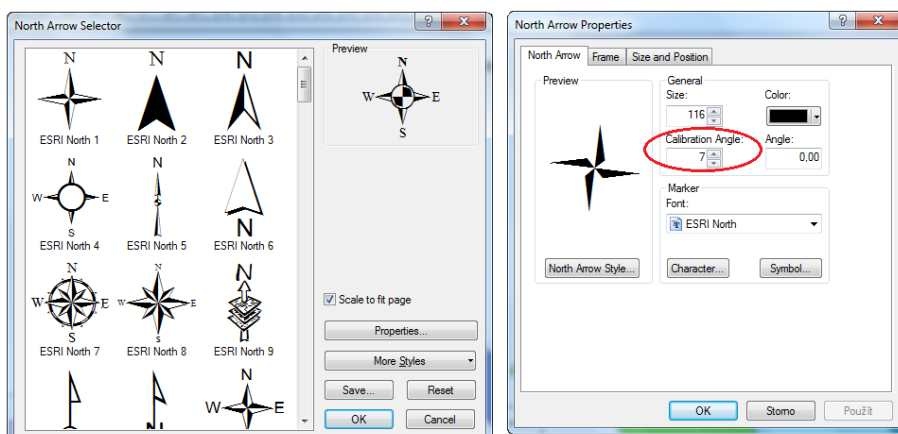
North Arrow Selector

N
ESRI North 1
N
ESRI North 2
N
ESRI North 3
N
W
E
S
ESRI North 4
N
ESRI North 5
N
ESRI North 6
N
W
E
S
ESRI North 7
N
W
E
S
ESRI North 8
N
ESRI North 9
N
W
E

Preview
N
W
E
S

Scale to fit page
Properties...
More Styles
Save...
Reset
OK
Cancel

North Arrow Properties

North Arrow
Frame
Size and Position

Preview
General
Size:
116
Color:
Calibration Angle:
7
Angle:
0,00
Marker
Font:
ESRI North
North Arrow Style...
Character...
Symbol...

OK
Storno
Použít